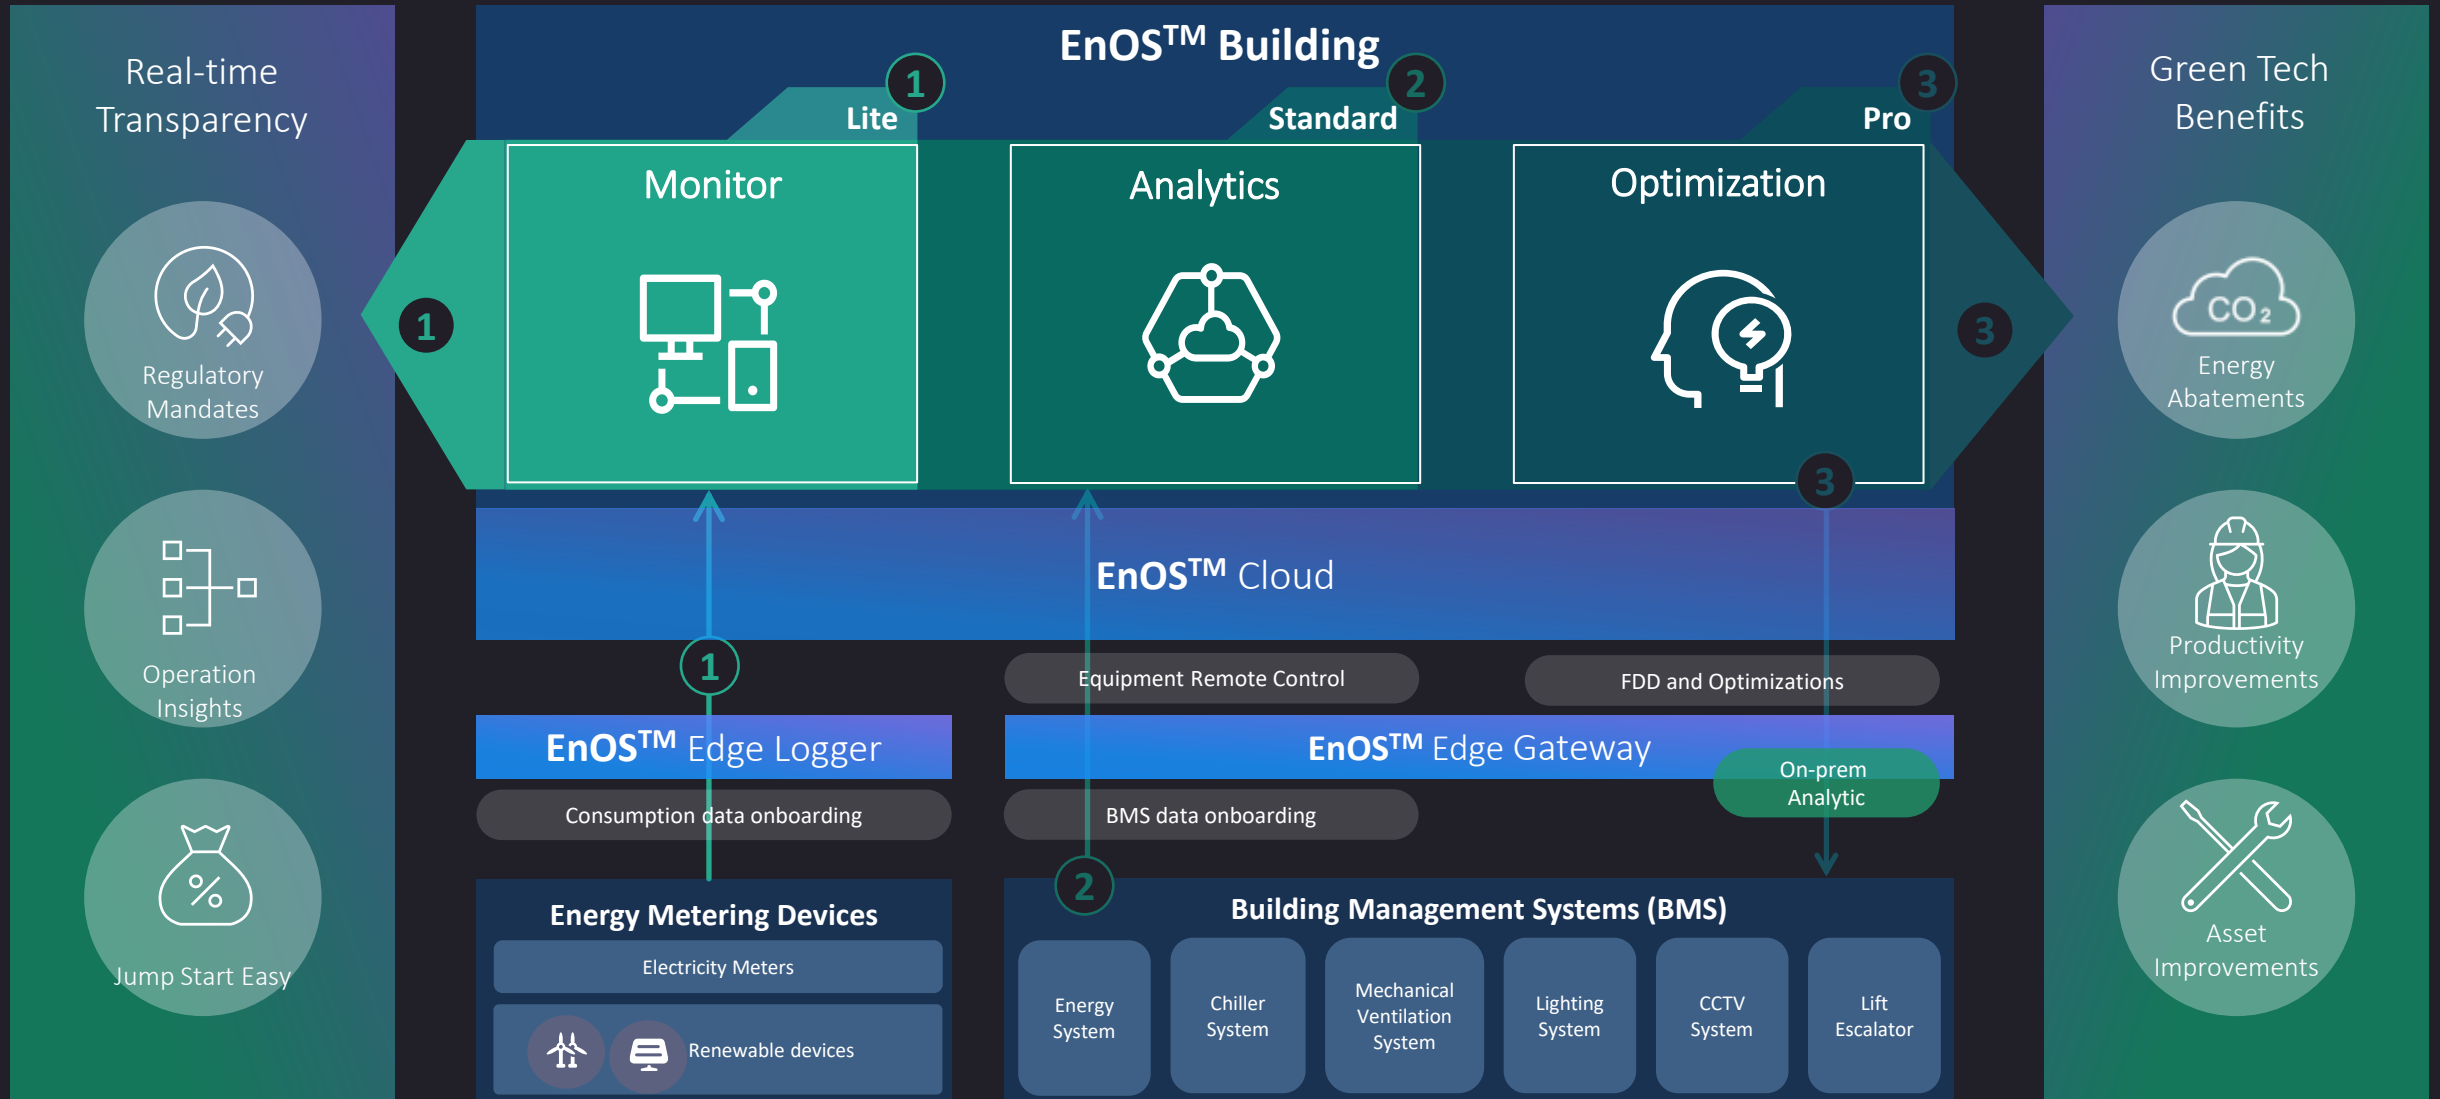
Real-time Transparency

Regulatory Mandates

Operation Insights

Jump Start Easy

EnOS$^{TM}$ Building

1 Lite

2 Standard

3 Pro

Monitor

Analytics

Optimization

1

3

3

EnOS$^{TM}$ Cloud

1

Equipment Remote Control

FDD and Optimizations

EnOS$^{TM}$ Edge Logger

EnOS$^{TM}$ Edge Gateway

On-prem Analytic

Consumption data onboarding

BMS data onboarding

2

Energy Metering Devices

Electricity Meters

Renewable devices

Building Management Systems (BMS)

Energy System

Chiller System

Mechanical Ventilation System

Lighting System

CCTV System

Lift Escalator

Green Tech Benefits

$CO_2$

Energy Abatements

Productivity Improvements

Asset Improvements